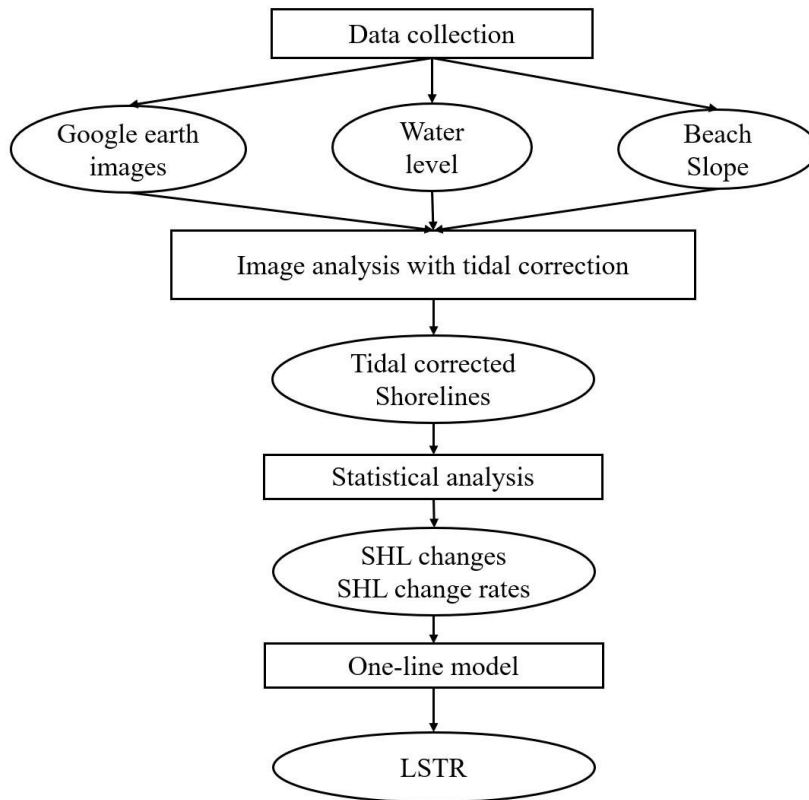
Data collection

Google earth images

Water level

Beach Slope

Image analysis with tidal correction

Tidal corrected Shorelines

Statistical analysis

SHL changes
SHL change rates

One-line model

LSTR